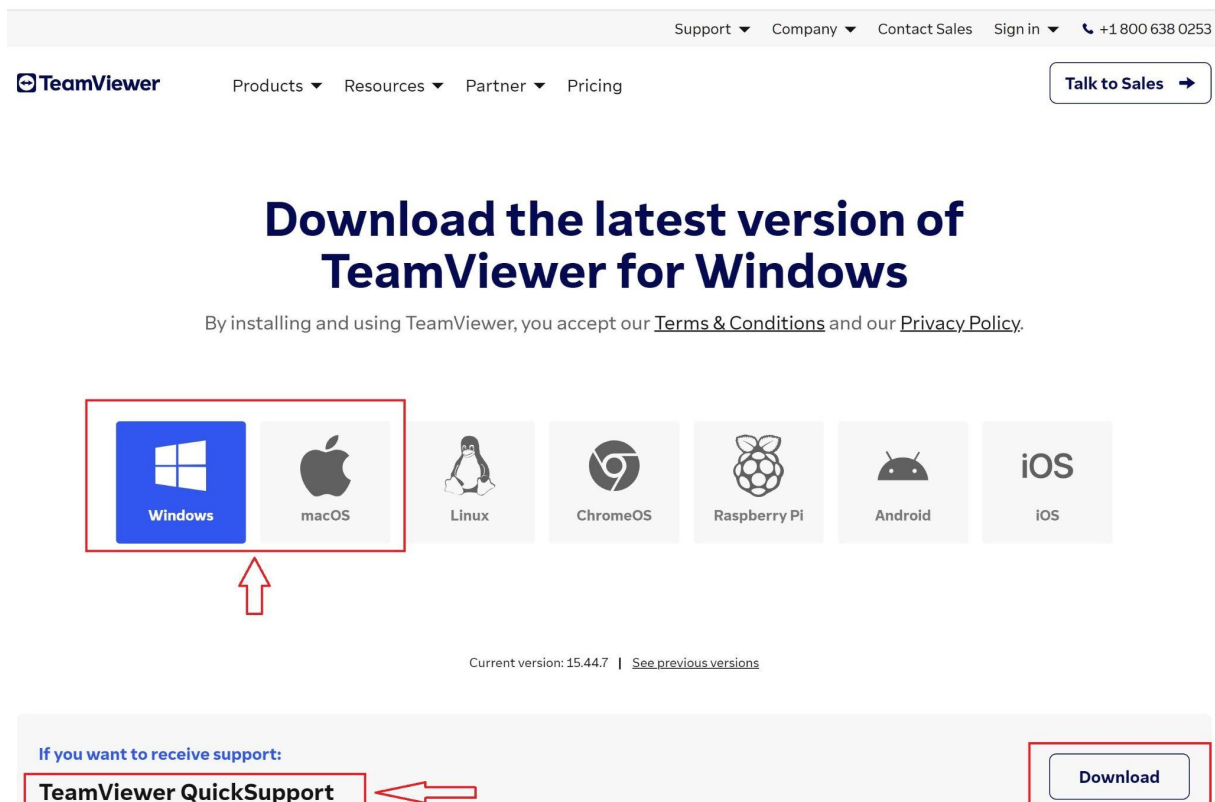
Support ▼ Company ▼ Contact Sales Sign in ▼ +1 800 638 0253

TeamViewer

Products ▼ Resources ▼ Partner ▼ Pricing

Talk to Sales

Download the latest version of TeamViewer for Windows

By installing and using TeamViewer, you accept our Terms & Conditions and our Privacy Policy.

Windows

macOS

Linux

ChromeOS

Raspberry Pi

Android

iOS

iOS

Current version: 15.44.7 | See previous versions

If you want to receive support:

TeamViewer QuickSupport

Download